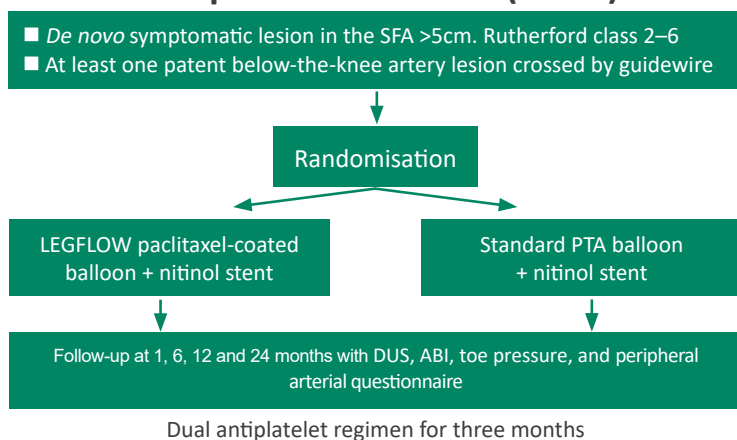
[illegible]

■ *De novo* symptomatic lesion in the SFA >5cm. Rutherford class 2–6
■ At least one patent below-the-knee artery lesion crossed by guidewire

Randomisation

LEGFLOW paclitaxel-coated balloon + nitinol stent

Standard PTA balloon + nitinol stent

Follow-up at 1, 6, 12 and 24 months with DUS, ABI, toe pressure, and peripheral arterial questionnaire

Dual antiplatelet regimen for three months